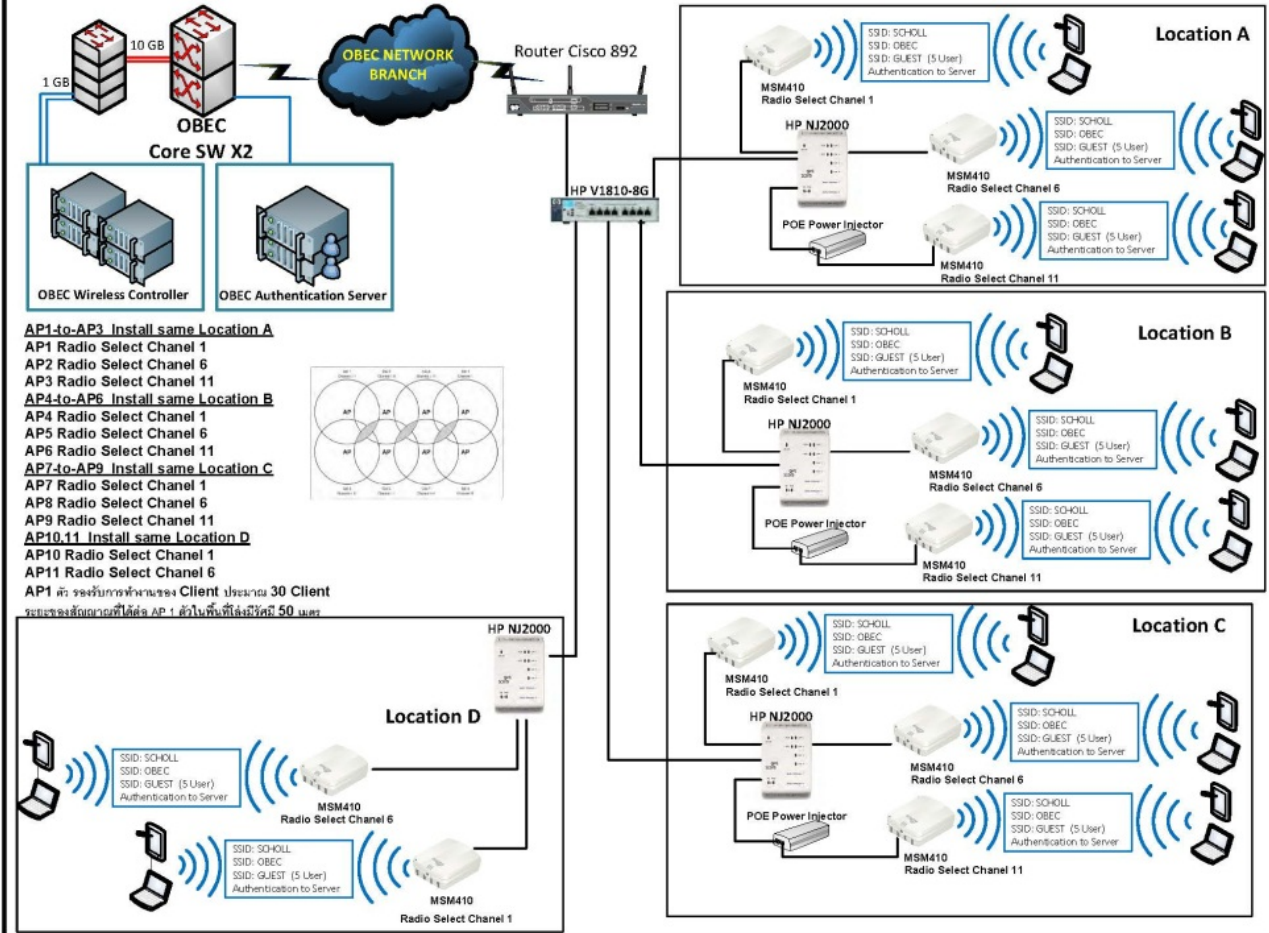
10 GB

1 GB

OBEC NETWORK BRANCH

Router Cisco 892

OBEC
Core SW X2

OBEC Wireless Controller

OBEC Authentication Server

HP V1810-8G

Location A

MSM410
Radio Select Chanel 1

SSID: SCHOLL
SSID: OBEC
SSID: GUEST (5 User)
Authentication to Server

HP NJ2000

MSM410
Radio Select Chanel 6

SSID: SCHOLL
SSID: OBEC
SSID: GUEST (5 User)
Authentication to Server

POE Power Injector

MSM410
Radio Select Chanel 11

SSID: SCHOLL
SSID: OBEC
SSID: GUEST (5 User)
Authentication to Server

AP1-to-AP3 Install same Location A
AP1 Radio Select Chanel 1
AP2 Radio Select Chanel 6
AP3 Radio Select Chanel 11
AP4-to-AP6 Install same Location B
AP4 Radio Select Chanel 1
AP5 Radio Select Chanel 6
AP6 Radio Select Chanel 11
AP7-to-AP9 Install same Location C
AP7 Radio Select Chanel 1
AP8 Radio Select Chanel 6
AP9 Radio Select Chanel 11
AP10,11 Install same Location D
AP10 Radio Select Chanel 1
AP11 Radio Select Chanel 6
AP1 ตัว รองรับการทำงานของ Client ประมาณ 30 Client
ระยะของสัญญาณที่ได้ต่อ AP 1 ตัวในพื้นที่โล่งมีรัศมี 50 เมตร

AP AP AP AP
AP AP AP AP

Location B

MSM410
Radio Select Chanel 1

SSID: SCHOLL
SSID: OBEC
SSID: GUEST (5 User)
Authentication to Server

HP NJ2000

MSM410
Radio Select Chanel 6

SSID: SCHOLL
SSID: OBEC
SSID: GUEST (5 User)
Authentication to Server

POE Power Injector

MSM410
Radio Select Chanel 11

SSID: SCHOLL
SSID: OBEC
SSID: GUEST (5 User)
Authentication to Server

HP NJ2000

Location D

SSID: SCHOLL
SSID: OBEC
SSID: GUEST (5 User)
Authentication to Server

MSM410
Radio Select Chanel 6

SSID: SCHOLL
SSID: OBEC
SSID: GUEST (5 User)
Authentication to Server

MSM410
Radio Select Chanel 1

Location C

MSM410
Radio Select Chanel 1

SSID: SCHOLL
SSID: OBEC
SSID: GUEST (5 User)
Authentication to Server

HP NJ2000

MSM410
Radio Select Chanel 6

SSID: SCHOLL
SSID: OBEC
SSID: GUEST (5 User)
Authentication to Server

POE Power Injector

MSM410
Radio Select Chanel 11

SSID: SCHOLL
SSID: OBEC
SSID: GUEST (5 User)
Authentication to Server